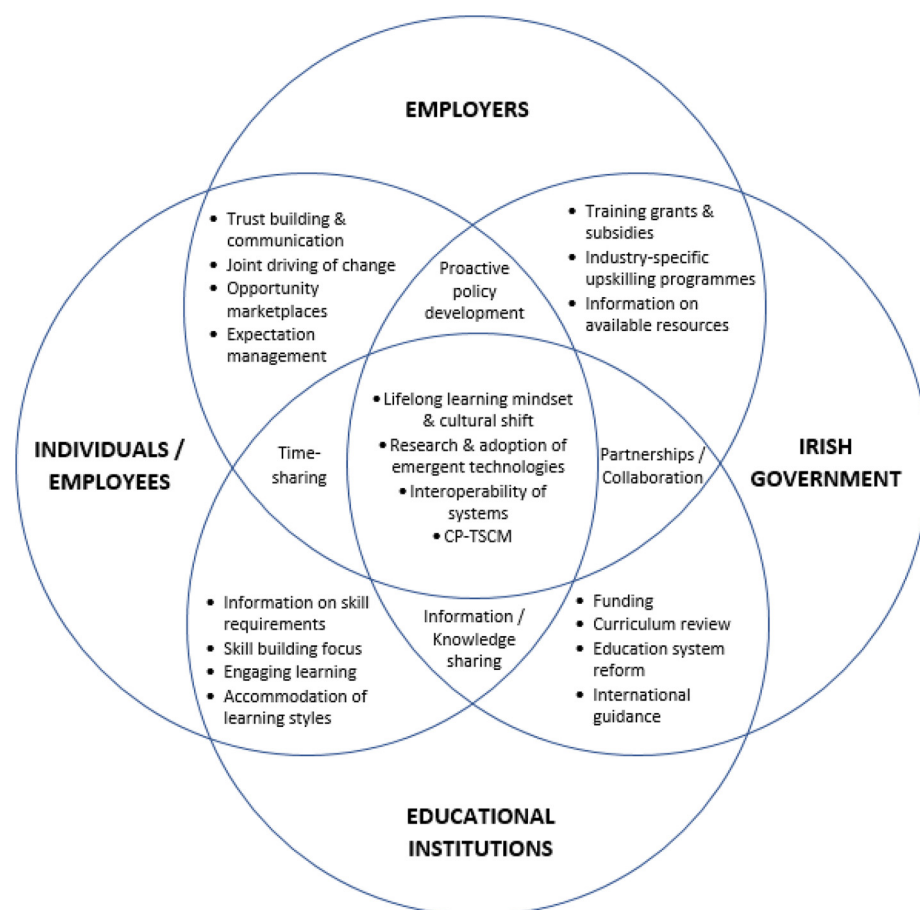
EMPLOYERS

- Trust building & communication
- Joint driving of change
- Opportunity marketplaces
- Expectation management

Proactive policy development

- Training grants & subsidies
- Industry-specific upskilling programmes
- Information on available resources

INDIVIDUALS / EMPLOYEES

Time-sharing

- Lifelong learning mindset & cultural shift
- Research & adoption of emergent technologies
- Interoperability of systems
- CP-TSCM

Partnerships / Collaboration

IRISH GOVERNMENT

- Information on skill requirements
- Skill building focus
- Engaging learning
- Accommodation of learning styles

Information / Knowledge sharing

- Funding
- Curriculum review
- Education system reform
- International guidance

EDUCATIONAL INSTITUTIONS